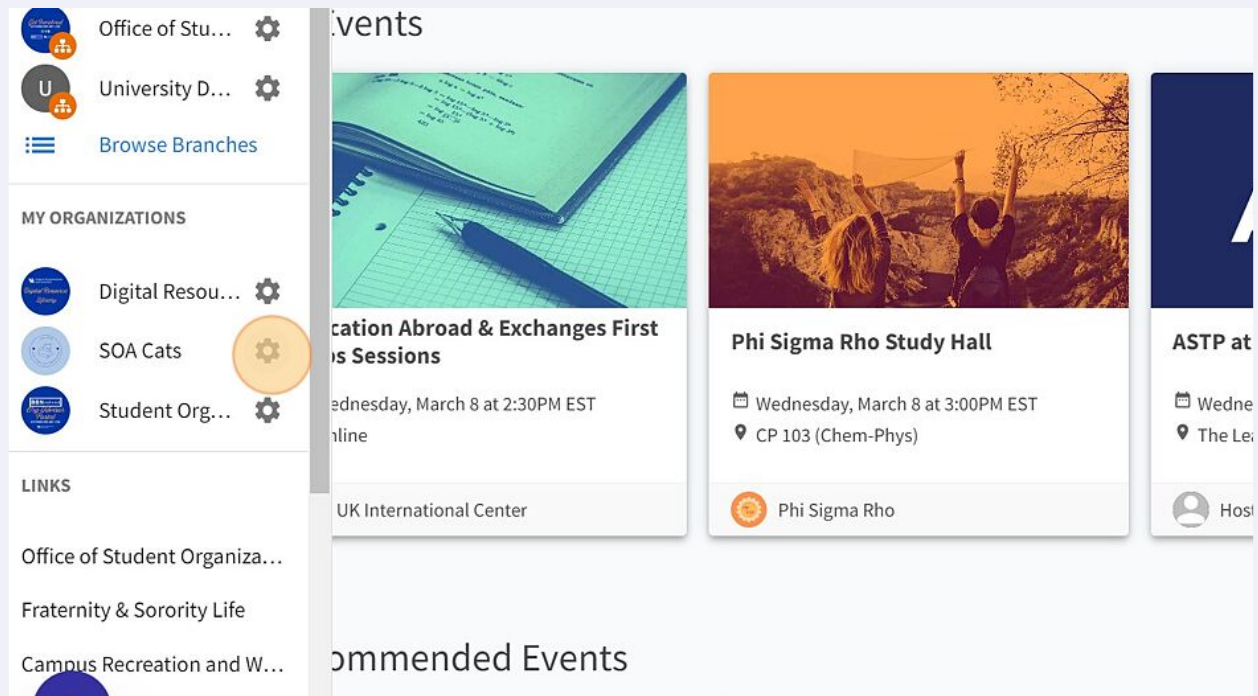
Office of Stu…

U University D…

Browse Branches

MY ORGANIZATIONS

Digital Resou…

SOA Cats

Student Org…

LINKS

Office of Student Organiza…

Fraternity & Sorority Life

Campus Recreation and W…

vents

cation Abroad & Exchanges First s Sessions

ednesday, March 8 at 2:30PM EST

line

UK International Center

Phi Sigma Rho Study Hall

Wednesday, March 8 at 3:00PM EST

CP 103 (Chem-Phys)

Phi Sigma Rho

ASTP at

Wedne

The Le

Host

ommended Events